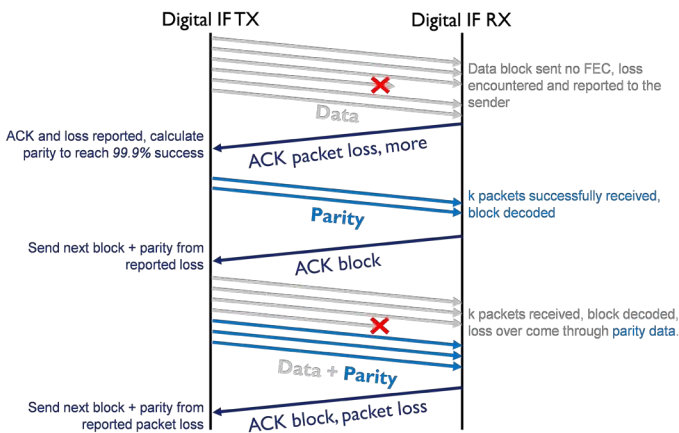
Digital IFTX

Digital IF RX

Data block sent no FEC, loss encountered and reported to the sender

Data

ACK and loss reported, calculate parity to reach 99.9% success

ACK packet loss, more

k packets successfully received, block decoded

Parity

Send next block + parity from reported loss

ACK block

k packets received, block decoded, loss over come through parity data.

Data + Parity

Send next block + parity from reported packet loss

ACK block, packet loss